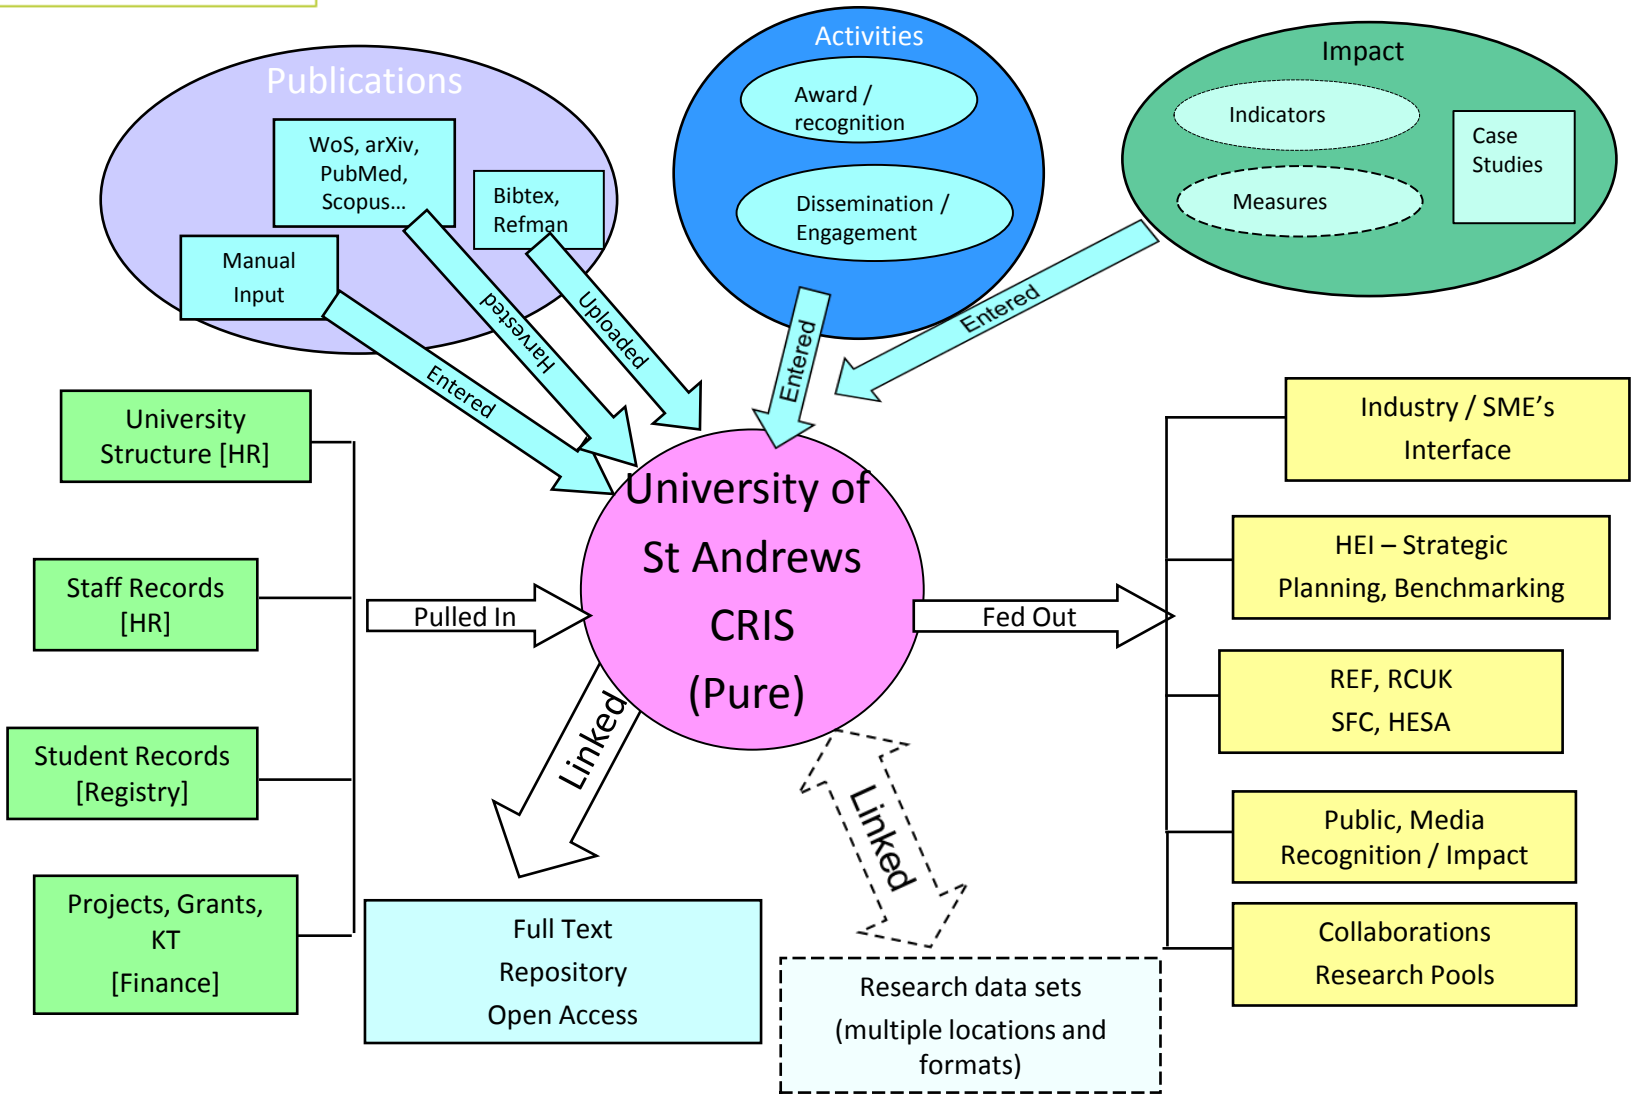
Publications

WoS, arXiv, PubMed, Scopus…

Bibtex, Refman

Manual Input

Harvested

Uploaded

Entered

Activities

Award / recognition

Dissemination / Engagement

Entered

Impact

Indicators

Measures

Case Studies

Entered

University Structure [HR]

Staff Records [HR]

Student Records [Registry]

Projects, Grants, KT [Finance]

Pulled In

University of St Andrews CRIS (Pure)

Fed Out

Linked

Linked

Full Text Repository Open Access

Research data sets (multiple locations and formats)

Industry / SME's Interface

HEI – Strategic Planning, Benchmarking

REF, RCUK SFC, HESA

Public, Media Recognition / Impact

Collaborations Research Pools